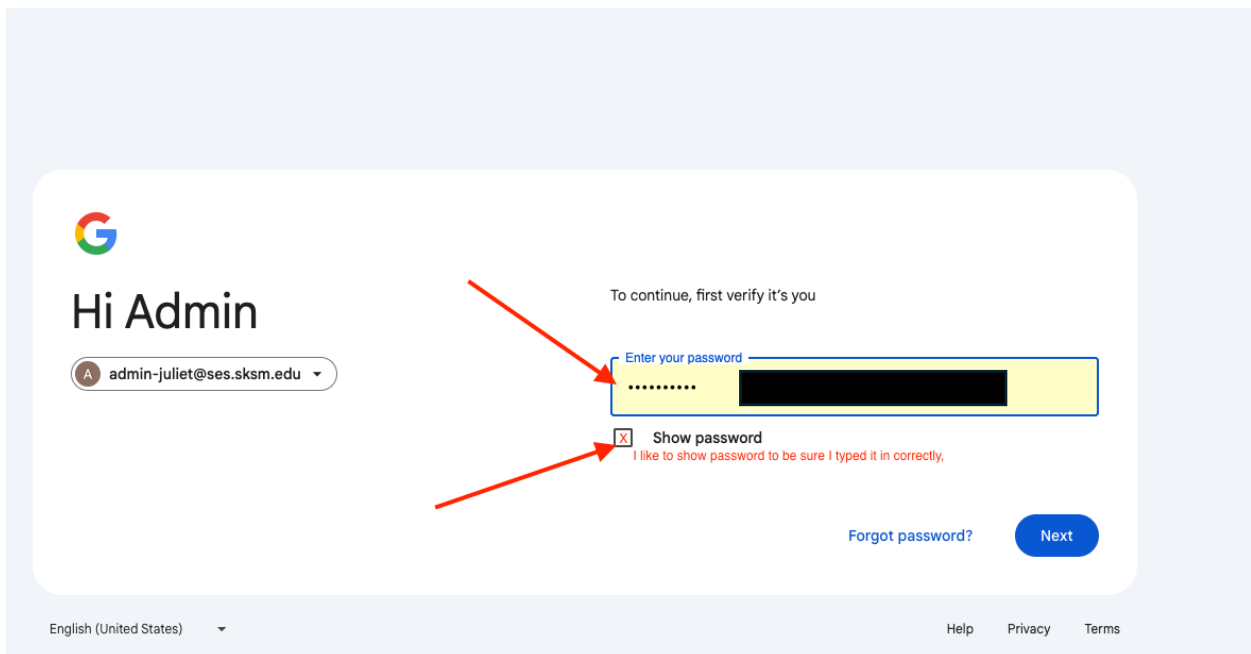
Hi Admin

A admin-juliet@ses.sksm.edu

To continue, first verify it's you

Enter your password
••••••••••

X Show password
I like to show password to be sure I typed it in correctly,

Forgot password?

Next

English (United States)

Help Privacy Terms